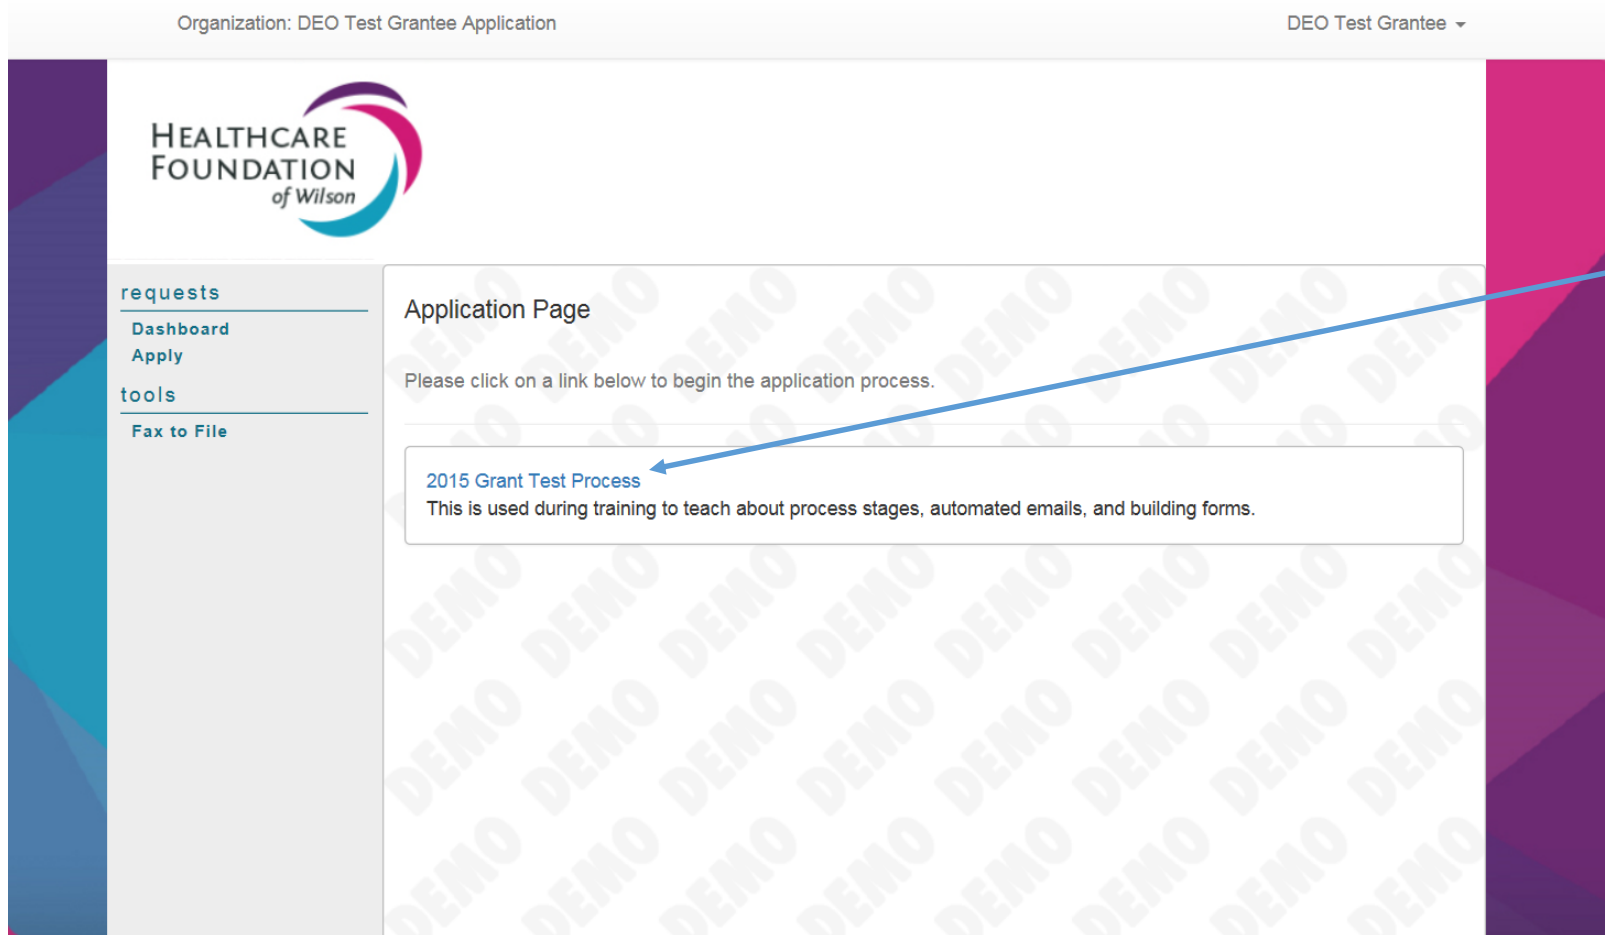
Organization: DEO Test Grantee Application

DEO Test Grantee

HEALTHCARE FOUNDATION of Wilson

requests

Dashboard

Apply

tools

Fax to File

Application Page

Please click on a link below to begin the application process.

2015 Grant Test Process

This is used during training to teach about process stages, automated emails, and building forms.

DEMO DEMO DEMO DEMO DEMO DEMO DEMO DEMO